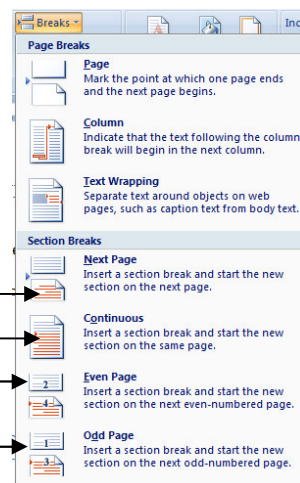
Breaks

Inc

Page Breaks

Page
Mark the point at which one page ends and the next page begins.

Column
Indicate that the text following the column break will begin in the next column.

Text Wrapping
Separate text around objects on web pages, such as caption text from body text.

Section Breaks

Next Page
Insert a section break and start the new section on the next page.

Continuous
Insert a section break and start the new section on the same page.

2

4

Even Page
Insert a section break and start the new section on the next even-numbered page.

1

3

Odd Page
Insert a section break and start the new section on the next odd-numbered page.